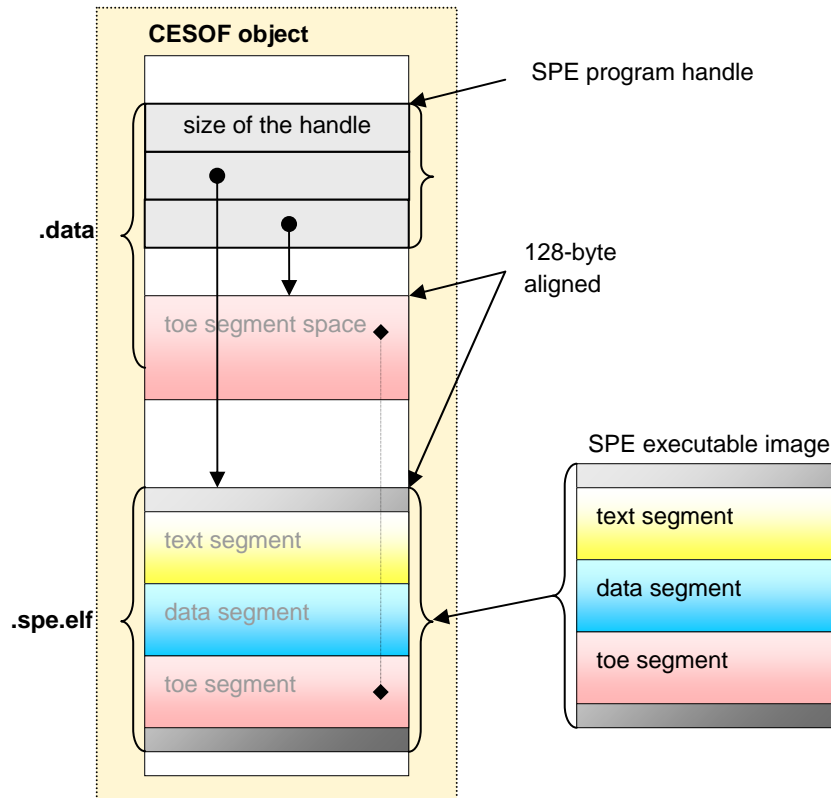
CESOF object

SPE program handle

size of the handle

.data

128-byte aligned

toe segment space

SPE executable image

text segment

data segment

toe segment

.spe.elf

text segment

data segment

toe segment